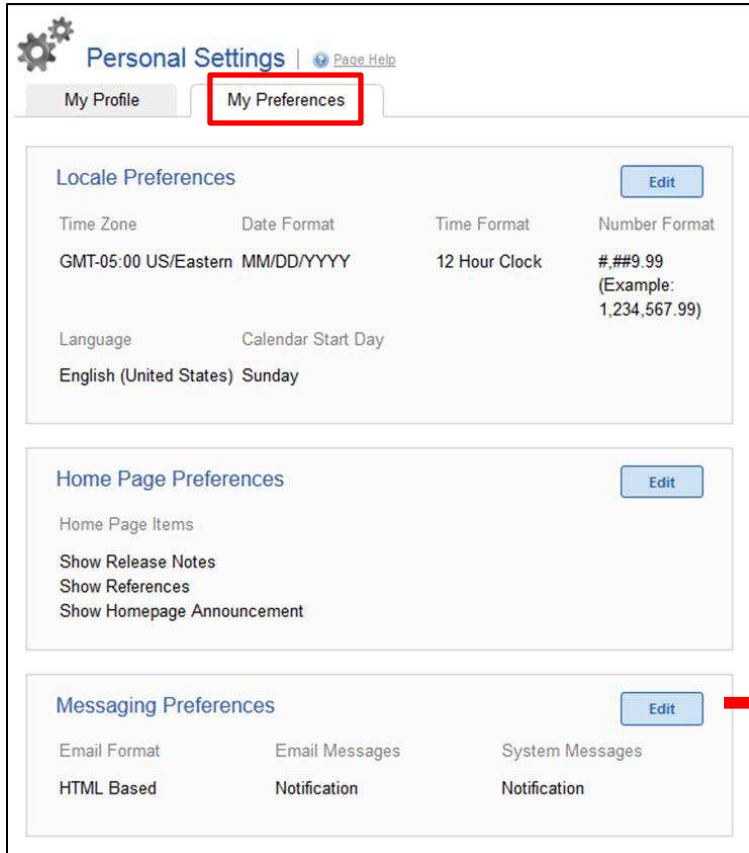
Personal Settings | Page Help

My Profile

My Preferences

Locale Preferences

Edit

| Time Zone | Date Format | Time Format | Number Format |
|---|---|---|---|
| GMT-05:00 US/Eastern | MM/DD/YYYY | 12 Hour Clock | #,##9.99 (Example: 1,234,567.99) |
| Language | Calendar Start Day | | |
| English (United States) | Sunday | | |

Home Page Preferences

Edit

Home Page Items

Show Release Notes
Show References
Show Homepage Announcement

Messaging Preferences

Edit

| Email Format | Email Messages | System Messages |
|---|---|---|
| HTML Based | Notification | Notification |